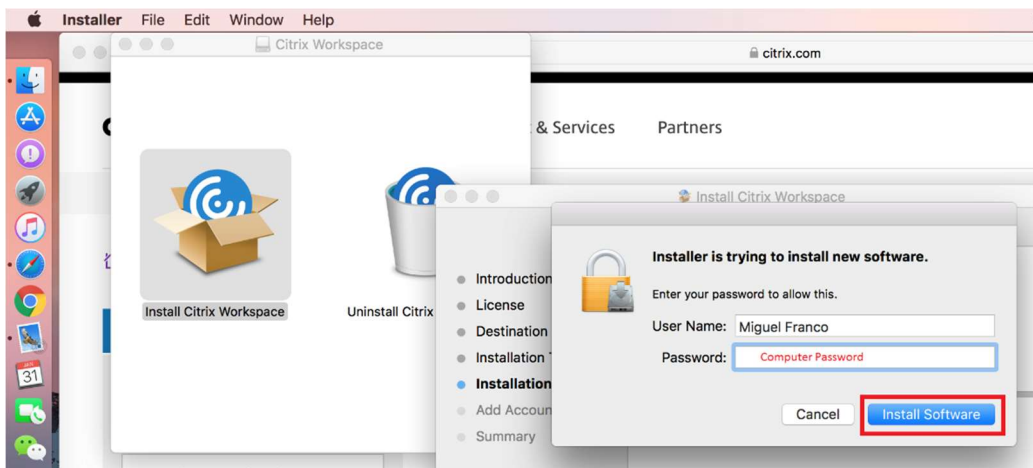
Installer File Edit Window Help

Citrix Workspace

citrix.com

& Services Partners

Install Citrix Workspace

Uninstall Citrix

Install Citrix Workspace

Introduction
License
Destination
Installation T
Installation
Add Accoun
Summary

Installer is trying to install new software.

Enter your password to allow this.

User Name: Miguel Franco

Password: Computer Password

Cancel Install Software

31